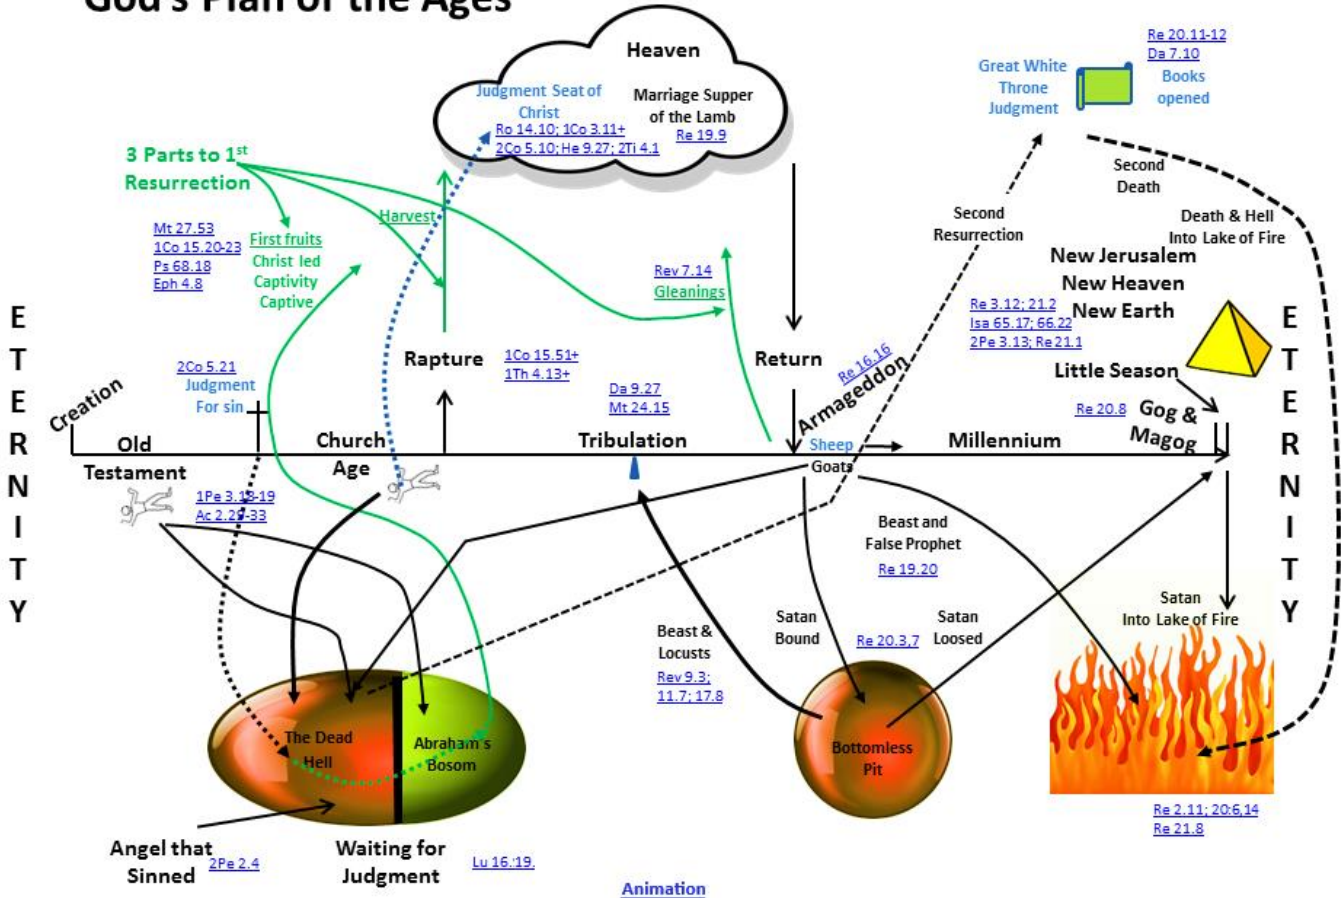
God's Plan of the Ages

Heaven

Judgment Seat of Christ
Ro 14.10; 1Co 3.11+
2Co 5.10; He 9.27; 2Ti 4.1

Marriage Supper of the Lamb
Re 19.9

Great White Throne Judgment

Re 20.11-12
Da 7.10
Books opened

Second Death

Death & Hell Into Lake of Fire

3 Parts to 1$^{st}$ Resurrection

Harvest

Mt 27.53
1Co 15.20-23
Ps 68.18
Eph 4.8

First fruits
Christ led Captivity Captive

Rev 7.14
Gleanings

Second Resurrection

New Jerusalem
New Heaven
New Earth

Re 3.12; 21.2
Isa 65.17; 66.22
2Pe 3.13; Re 21.1

E T E R N I T Y

E T E R N I T Y

2Co 5.21
Judgment For sin

Creation

Rapture

1Co 15.51+
1Th 4.13+

Return

Re 16.16
Armageddon

Little Season

Da 9.27
Mt 24.15

Re 20.8

Gog & Magog

Old Testament

Church Age

Tribulation

Sheep

Goats

Millennium

1Pe 3.18-19
Ac 2.29-33

Beast and False Prophet
Re 19.20

Satan Into Lake of Fire

Beast & Locusts
Rev 9.3; 11.7; 17.8

Satan Bound

Re 20.3,7

Satan Loosed

The Dead Hell

Abraham's Bosom

Bottomless Pit

Re 2.11; 20:6,14
Re 21.8

Angel that Sinned

2Pe 2.4

Waiting for Judgment

Lu 16:19.

Animation